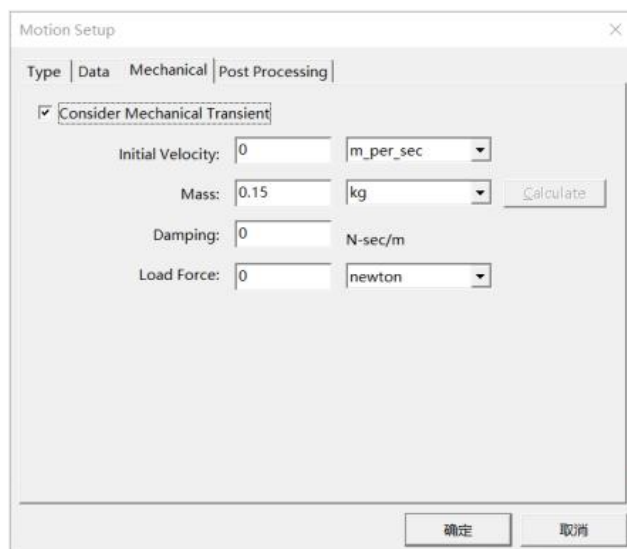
Motion Setup

×

Type | Data | Mechanical | Post Processing

Consider Mechanical Transient

Initial Velocity: 0 m_per_sec

Mass: 0.15 kg Calculate

Damping: 0 N-sec/m

Load Force: 0 newton

确定

取消